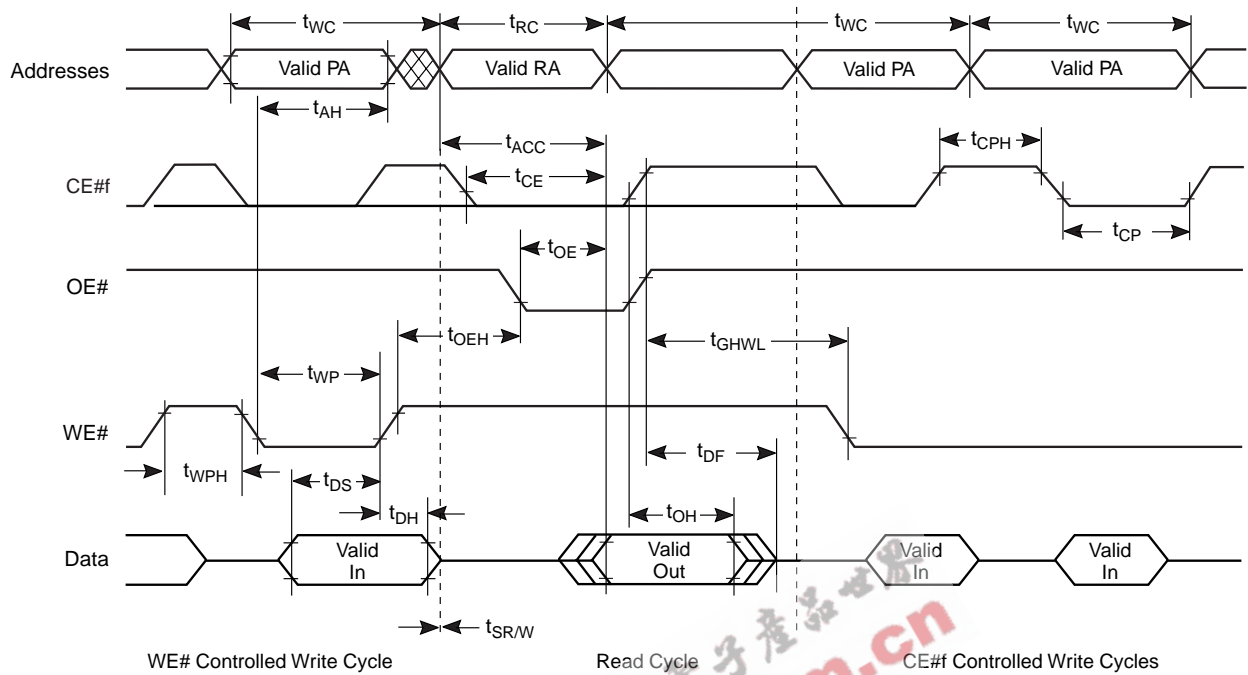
$t_{WC}$ $t_{RC}$ $t_{WC}$ $t_{WC}$

Addresses Valid PA Valid RA Valid PA Valid PA

$t_{AH}$

$t_{ACC}$

$t_{CPH}$

CE#f

$t_{CE}$

$t_{CP}$

$t_{OE}$

OE#

$t_{OEH}$

$t_{GHWL}$

$t_{WP}$

WE#

$t_{WPH}$

$t_{DS}$

$t_{DF}$

$t_{DH}$

$t_{OH}$

Data Valid In Valid Out Valid In Valid In

$t_{SR/W}$

WE# Controlled Write Cycle Read Cycle CE#f Controlled Write Cycles

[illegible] .cn